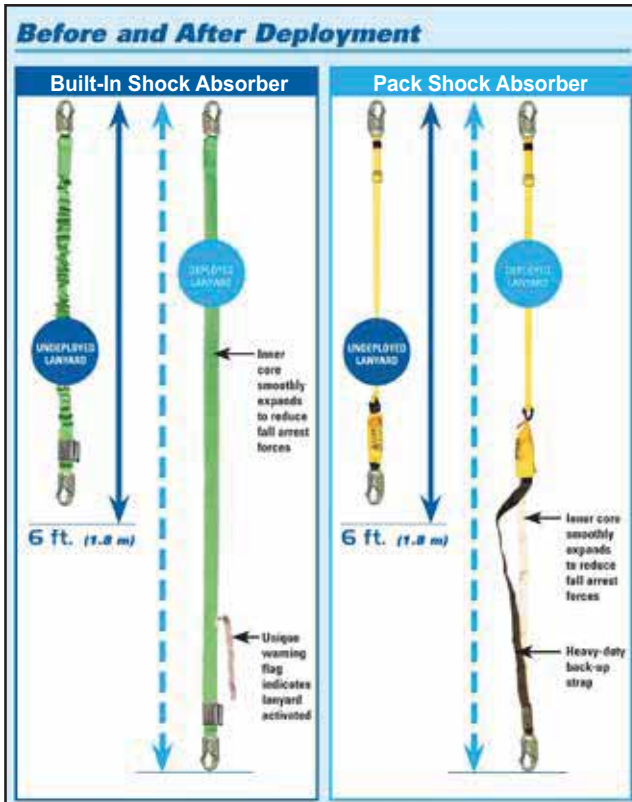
Before and After Deployment

Built-In Shock Absorber

DEPLOYED LANYARD

UNDEPLOYED LANYARD

Inner core smoothly expands to reduce fall arrest forces

6 ft. (1.8 m)

Unique warning flag indicates lanyard activated

Pack Shock Absorber

DEPLOYED LANYARD

UNDEPLOYED LANYARD

6 ft. (1.8 m)

Inner core smoothly expands to reduce fall arrest forces

Heavy-duty back-up strap